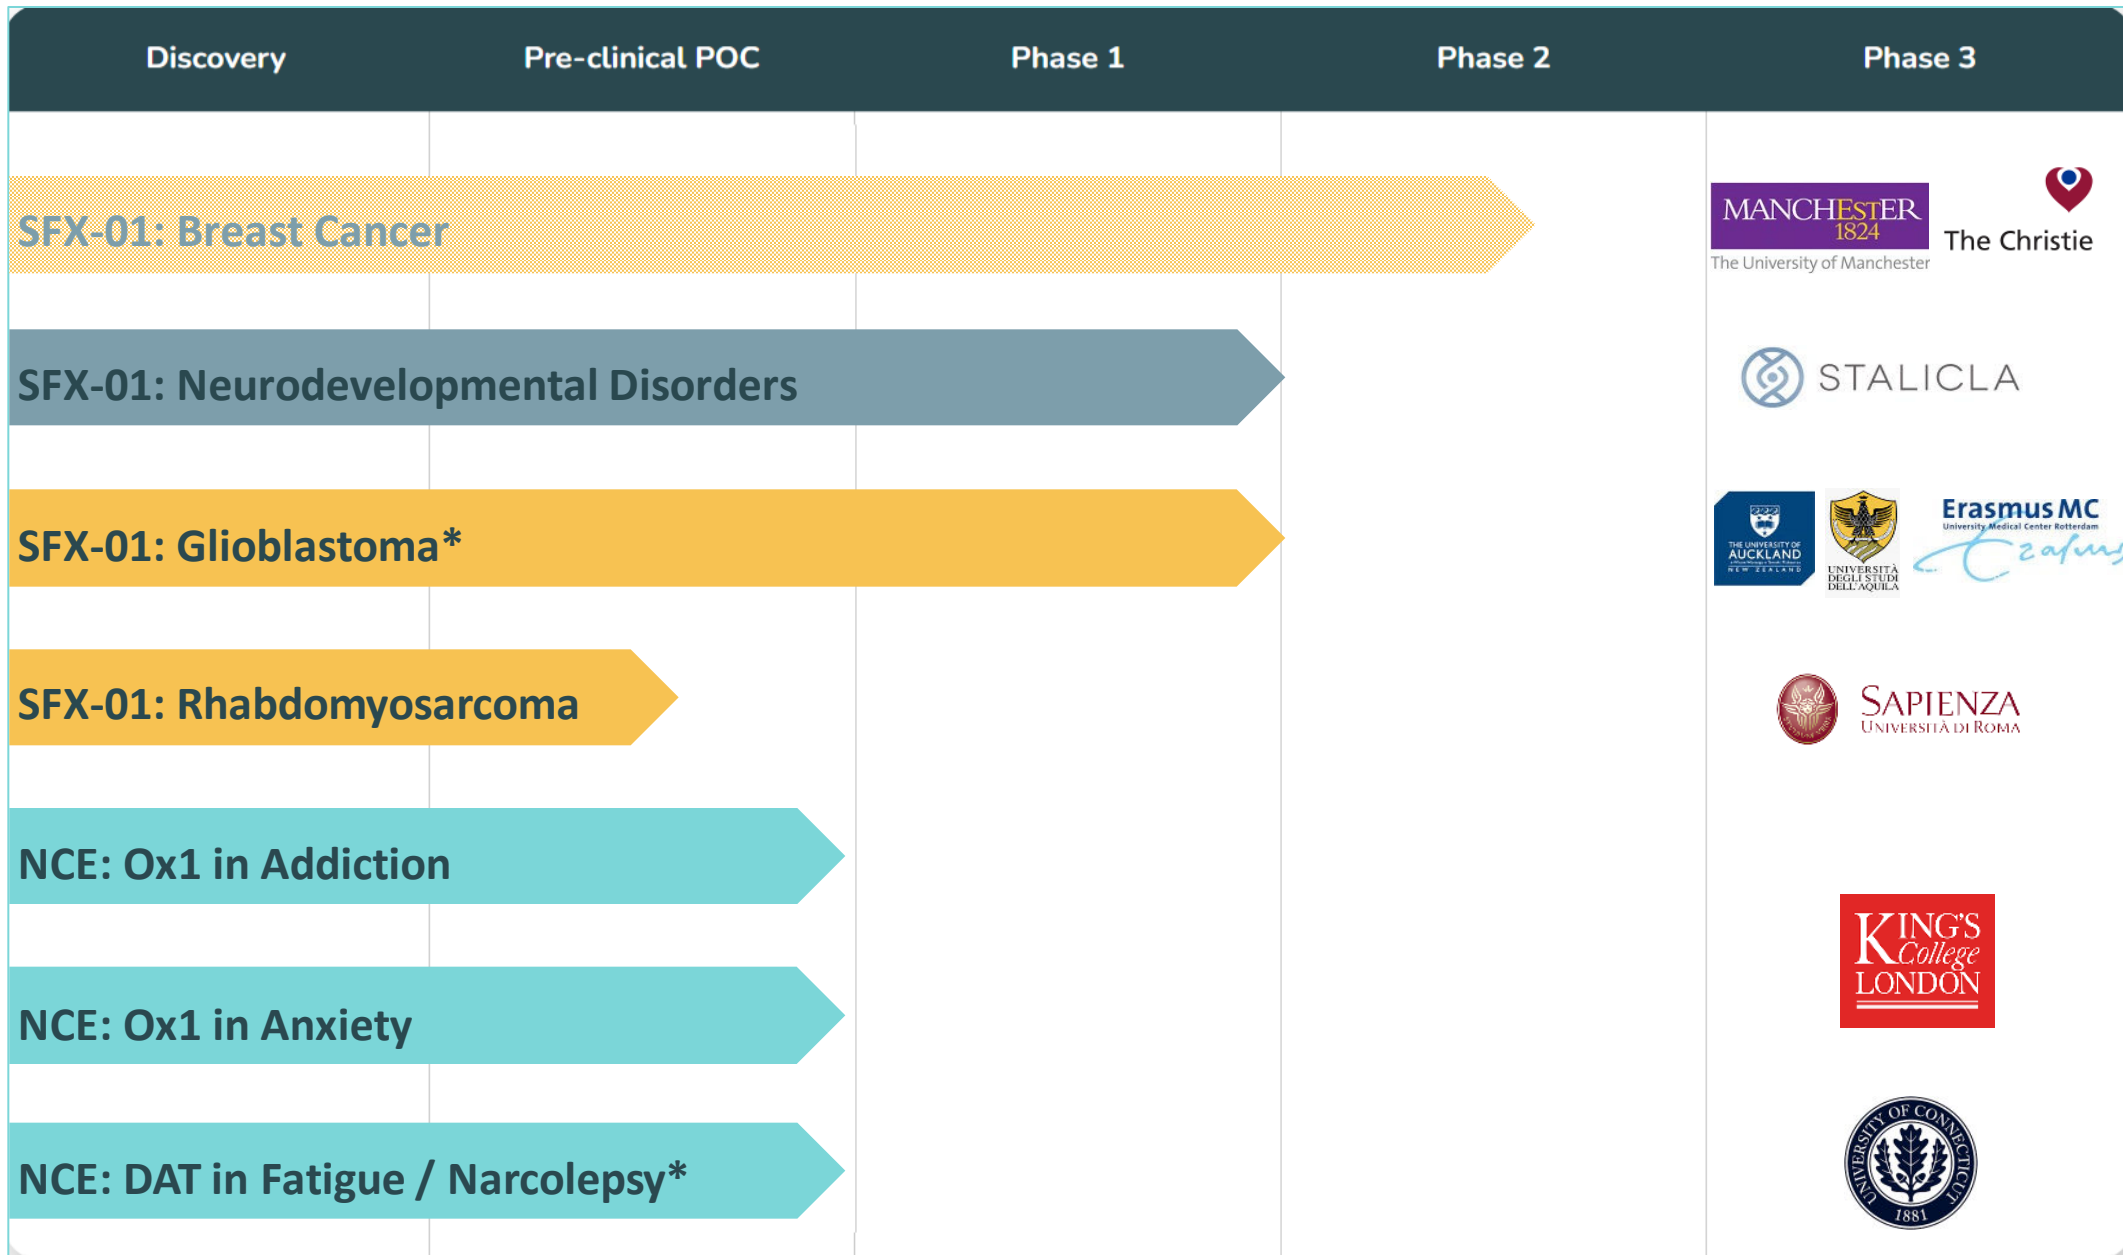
| Discovery | Pre-clinical POC | Phase 1 | Phase 2 | Phase 3 |
|---|---|---|---|---|

SFX-01: Breast Cancer

MANCHESTER 1824 The University of Manchester

The Christie

SFX-01: Neurodevelopmental Disorders

STALICLA

SFX-01: Glioblastoma*

THE UNIVERSITY OF AUCKLAND NEW ZEALAND

UNIVERSITÀ DEGLI STUDI DELL'AQUILA

Erasmus MC University Medical Center Rotterdam

SFX-01: Rhabdomyosarcoma

SAPIENZA UNIVERSITÀ DI ROMA

NCE: Ox1 in Addiction

NCE: Ox1 in Anxiety

KING'S College LONDON

NCE: DAT in Fatigue / Narcolepsy*

UNIVERSITY OF CONNECTICUT 1881